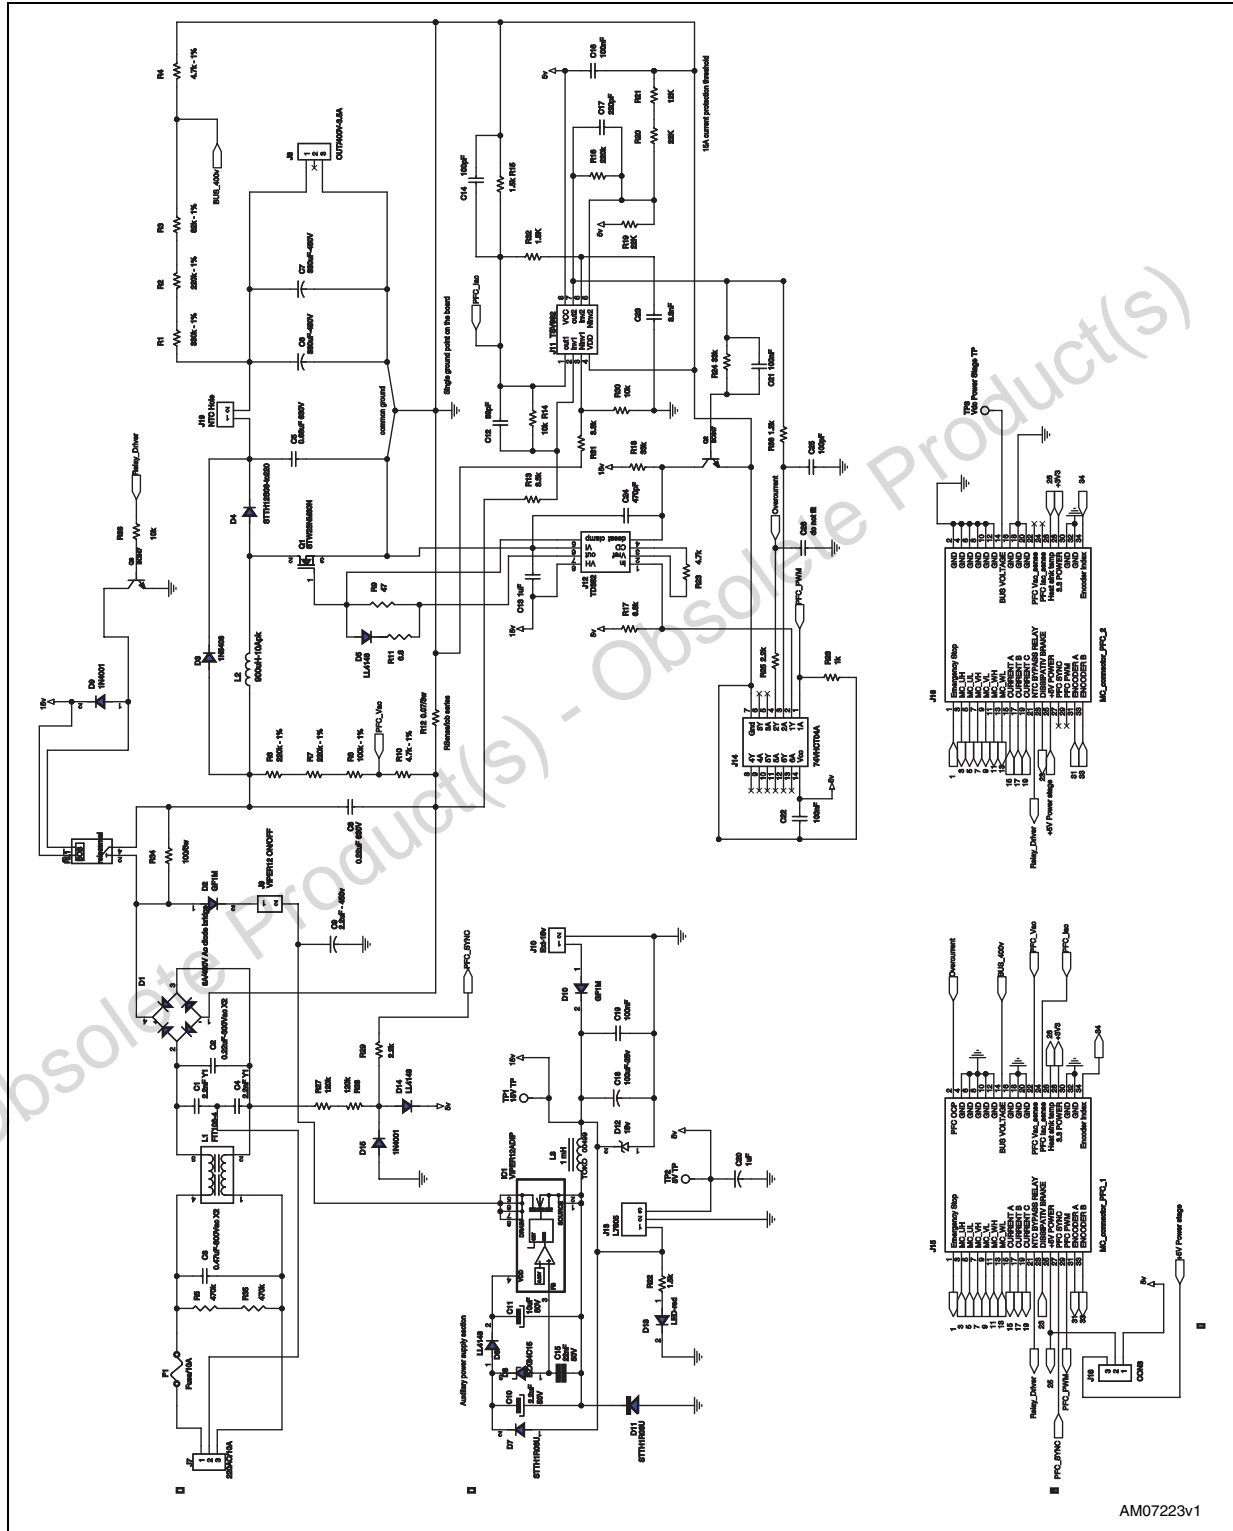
R4 4.7k - 1%
R3 68k - 1%
R2 220k - 1%
R1 330k - 1%
BUS_400V
J8
OUT400V-3.5A
C7 330uF-450V
C6 330uF-450V
J19 NTC Hole
C5 0.56uF 630V
common ground
Single ground point on the board
D4 STTH12R06-4200
Q1 STW20NM50FN
Relay_Driver
R26 10k
Q3 BC847
D9 1N4001
15v
RL1
R24 100/5w
D2 GP1M
J9 VIPER12 ON/OFF
C3 2.2nF - 450V
C9 0.22uF 630V
D3 1N5406
L2 500uH-10Apk
R8 220k - 1%
R7 220k - 1%
R6 100k - 1%
PFC_Vac
R10 4.7k - 1%
R12 0.07/5w
Rifornimento series
D5 LL4148
R9 47
R11 6.8
C13 1uF
J12 TD352
R13 5.6K
C24 470pF
R31 5.6K
R18 33k
Q2 BC847
Overcurrent
C28 do not fit
PFC_PWM
R17 6.8K
R23 4.7K
R22 2.2K
R28 1K
J14 74VHCT04A
C22 100nF
C12 68pF
R14 10k
J11 TSV992
R30 10K
C23 2.2nF
R29 1.2K
C25 100pF
R34 33K
C21 100nF
PFC_Iac
R32 1.8K
C14 100pF
R15 1.8k
C16 100nF
C17 220pF
R16 220k
R20 22K
R21 12K
R19 22K
15A current protection threshold
5v
D1 8A400V Ac diode bridge
C2 0.22uF-300Vac X2
C1 2.2nF Y1
C4 2.2nF Y1
L1 FIT130-4
C8 0.47uF-300Vac X2
R5 470k
R25 470k
F1 Fuse/10A
J7 230VAC/10A
R27 120k
R28
R29 2.2K
PFC_SYNC
D14 LL4148
D15 1N4001
J10 Bat-15v
D10 GP1M
C19 100nF
C18 100uF-35V
TP1 15V TP
D12 15V
L3 1mH
IC1 VIPER12ADIP
TP2 5V TP
C20 1uF
J18 7805
R22 1.2K
D19 LED-red
C11 10uF 50V
D8 LL4148
D6 BZX84C15
C15 22uF 50V
C10 2.2uF 50V
D7 STTH1R06U
D11 STTH1R06U
Auxiliary power supply section
J15
Emergency Stop
MC_UH
MC_UL
MC_VH
MC_VL
MC_WH
MC_WL
CURRENT A
CURRENT B
CURRENT C
NTC BYPASS RELAY
DISSIPATIV BRAKE
+5V POWER
PFC SYNC
PFC PWM
ENCODER A
ENCODER B
PFC OCP
GND
BUS VOLTAGE
PFC Vac_sense
PFC Iac_sense
Heat sink temp.
3.3 POWER
Encoder Index
MC_connector_PFC_1
Overcurrent
BUS_400V
PFC_Vac
PFC_Iac
+3V3
Relay_Driver
PFC_SYNC
PFC_PWM
J16
CON3
+5V Power stage
MC_connector_PFC_2
TP3 Vbus Power Stage TP
AM07223v1